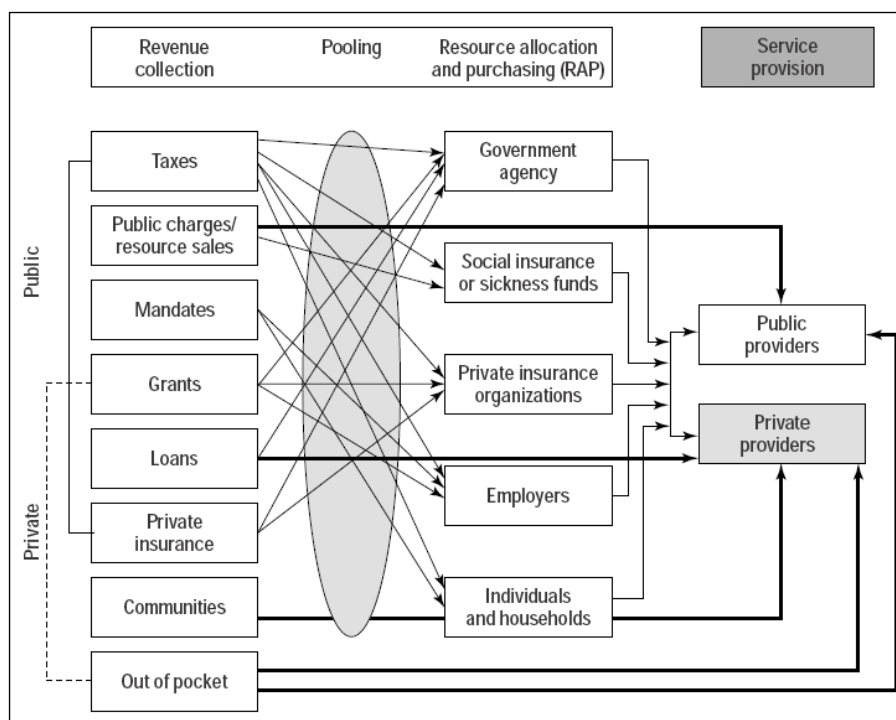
Revenue collection

Pooling

Resource allocation and purchasing (RAP)

Service provision

Public

Private

Taxes

Public charges/ resource sales

Mandates

Grants

Loans

Private insurance

Communities

Out of pocket

Government agency

Social insurance or sickness funds

Private insurance organizations

Employers

Individuals and households

Public providers

Private providers